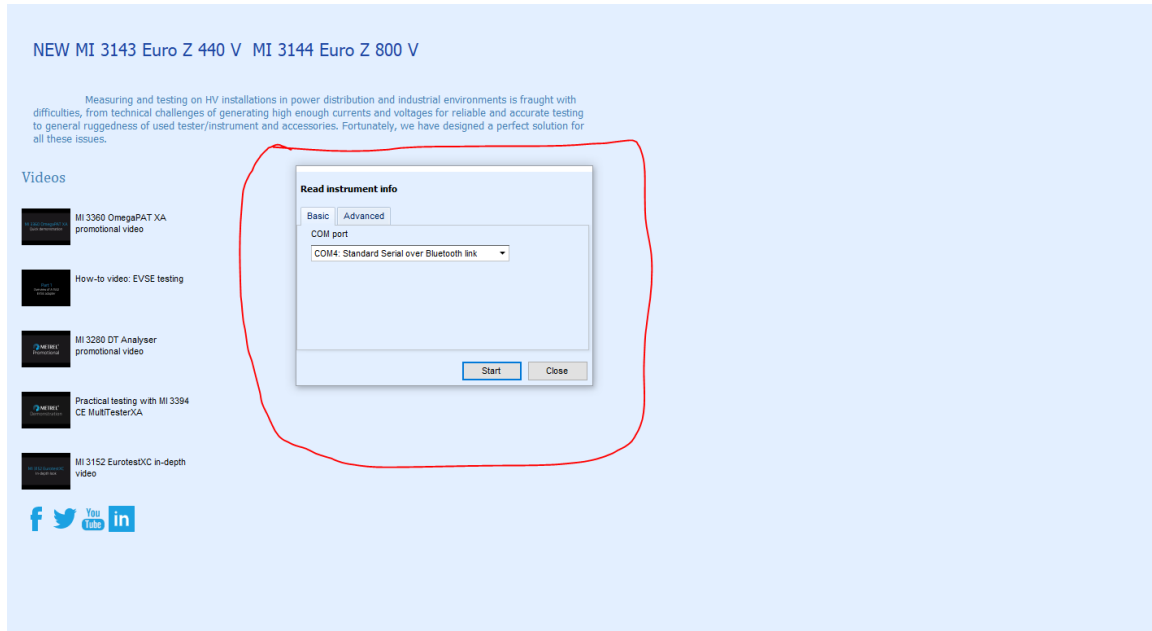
NEW MI 3143 Euro Z 440 V  MI 3144 Euro Z 800 V

Measuring and testing on HV installations in power distribution and industrial environments is fraught with difficulties, from technical challenges of generating high enough currents and voltages for reliable and accurate testing to general ruggedness of used tester/instrument and accessories. Fortunately, we have designed a perfect solution for all these issues.

Videos

MI 3360 OmegaPAT XA promotional video

How-to video: EVSE testing

MI 3280 DT Analyser promotional video

Practical testing with MI 3394 CE MultiTesterXA

MI 3152 EurotestXC in-depth video

Read instrument info

Basic | Advanced

COM port

COM4: Standard Serial over Bluetooth link

Start | Close